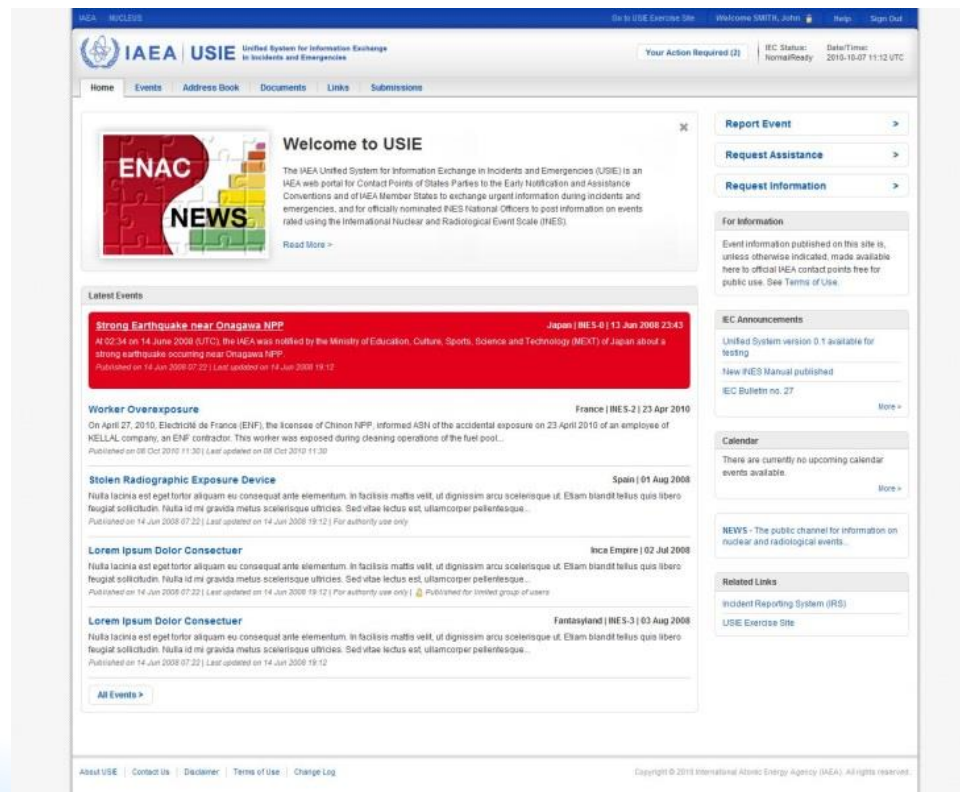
IAEA NUCLEUS

Go to USIE Exercise Site Welcome SMITH, John Help Sign Out

IAEA | USIE Unified System for Information Exchange in Incidents and Emergencies

Your Action Required (2)

IEC Status: Normal/Ready

Date/Time: 2010-10-07 11:12 UTC

Home Events Address Book Documents Links Submissions

ENAC NEWS

Welcome to USIE

The IAEA Unified System for Information Exchange in Incidents and Emergencies (USIE) is an IAEA web portal for Contact Points of States Parties to the Early Notification and Assistance Conventions and of IAEA Member States to exchange urgent information during incidents and emergencies, and for officially nominated INES National Officers to post information on events rated using the International Nuclear and Radiological Event Scale (INES).

Read More >

Latest Events

Strong Earthquake near Onagawa NPP

Japan | INES-0 | 13 Jun 2008 23:43

At 02:34 on 14 June 2008 (UTC), the IAEA was notified by the Ministry of Education, Culture, Sports, Science and Technology (MEXT) of Japan about a strong earthquake occurring near Onagawa NPP.

Published on 14 Jun 2008 07:22 | Last updated on 14 Jun 2008 19:12

Worker Overexposure

France | INES-2 | 23 Apr 2010

On April 27, 2010, Electricité de France (ENF), the licensee of Chinon NPP, informed ASN of the accidental exposure on 23 April 2010 of an employee of KELLAL company, an ENF contractor. This worker was exposed during cleaning operations of the fuel pool...

Published on 08 Oct 2010 11:30 | Last updated on 08 Oct 2010 11:30

Stolen Radiographic Exposure Device

Spain | 01 Aug 2008

Nulla lacinia est eget tortor aliquam eu consequat ante elementum. In facilisis mattis velit, ut dignissim arcu scelerisque ut. Etiam blandit tellus quis libero feugiat sollicitudin. Nulla id mi gravida metus scelerisque ultricies. Sed vitae lectus est, ullamcorper pellentesque...

Published on 14 Jun 2008 07:22 | Last updated on 14 Jun 2008 19:12 | For authority use only

Lorem Ipsum Dolor Consectuer

Inca Empire | 02 Jul 2008

Nulla lacinia est eget tortor aliquam eu consequat ante elementum. In facilisis mattis velit, ut dignissim arcu scelerisque ut. Etiam blandit tellus quis libero feugiat sollicitudin. Nulla id mi gravida metus scelerisque ultricies. Sed vitae lectus est, ullamcorper pellentesque...

Published on 14 Jun 2008 07:22 | Last updated on 14 Jun 2008 19:12 | For authority use only | Published for limited group of users

Lorem Ipsum Dolor Consectuer

Fantasyland | INES-3 | 03 Aug 2008

Nulla lacinia est eget tortor aliquam eu consequat ante elementum. In facilisis mattis velit, ut dignissim arcu scelerisque ut. Etiam blandit tellus quis libero feugiat sollicitudin. Nulla id mi gravida metus scelerisque ultricies. Sed vitae lectus est, ullamcorper pellentesque...

Published on 14 Jun 2008 07:22 | Last updated on 14 Jun 2008 19:12

All Events >

Report Event >

Request Assistance >

Request Information >

For Information

Event information published on this site is, unless otherwise indicated, made available here to official IAEA contact points free for public use. See Terms of Use.

IEC Announcements

Unified System version 0.1 available for testing

New INES Manual published

IEC Bulletin no. 27

More »

Calendar

There are currently no upcoming calendar events available.

More »

NEWS - The public channel for information on nuclear and radiological events...

Related Links

Incident Reporting System (IRS)

USIE Exercise Site

About USIE | Contact Us | Disclaimer | Terms of Use | Change Log

Copyright © 2010 International Atomic Energy Agency (IAEA). All rights reserved.